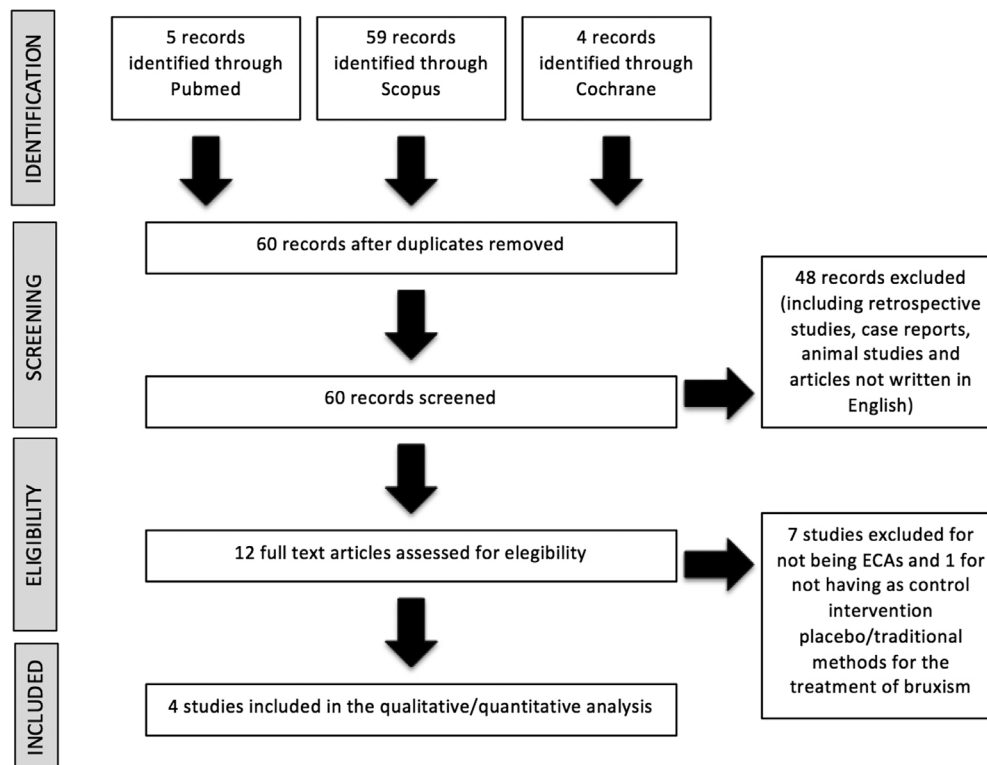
IDENTIFICATION

5 records identified through Pubmed

59 records identified through Scopus

4 records identified through Cochrane

SCREENING

60 records after duplicates removed

60 records screened

48 records excluded (including retrospective studies, case reports, animal studies and articles not written in English)

ELIGIBILITY

12 full text articles assessed for elegibility

7 studies excluded for not being ECAs and 1 for not having as control intervention placebo/traditional methods for the treatment of bruxism

INCLUDED

4 studies included in the qualitative/quantitative analysis